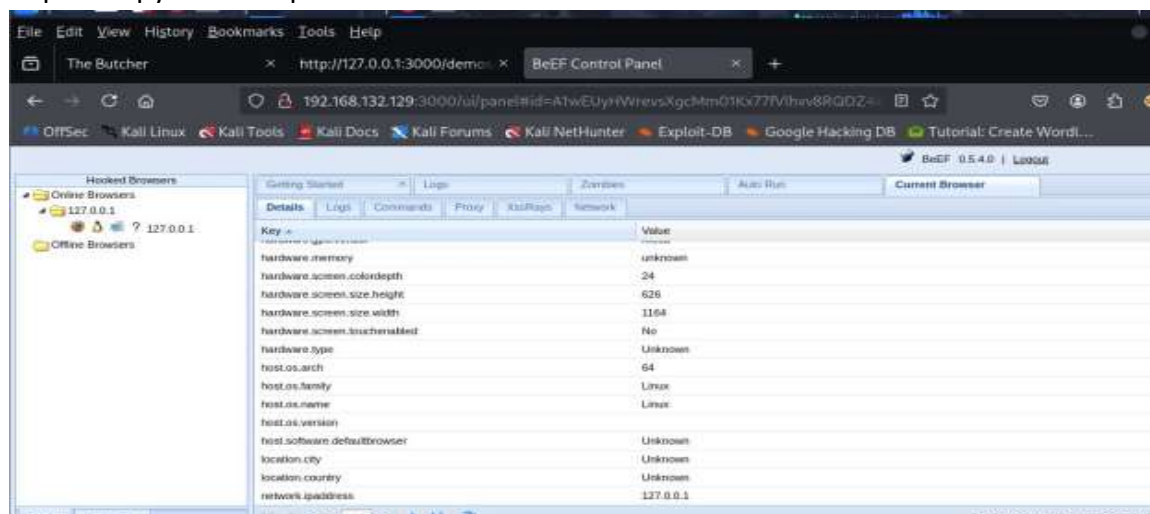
File Edit View History Bookmarks Tools Help

The Butcher × http://127.0.0.1:3000/demo × BeEF Control Panel × +

192.168.132.129:3000/ui/panel#id=A1wEUyHWrevsXgcMm01Kx77fVlhwv8RQDZ

OffSec Kali Linux Kali Tools Kali Docs Kali Forums Kali NetHunter Exploit-DB Google Hacking DB Tutorial: Create Wordl...

BeEF 0.5.4.0 | Logout

Hooked Browsers
Online Browsers
127.0.0.1
? 127.0.0.1
Offline Browsers

Getting Started | Logs | Zombies | Auto Run | Current Browser

Details | Logs | Commands | Proxy | XssRays | Network

| Key | Value |
|---|---|
| hardware.memory | unknown |
| hardware.screen.colordepth | 24 |
| hardware.screen.size.height | 626 |
| hardware.screen.size.width | 1164 |
| hardware.screen.touchenabled | No |
| hardware.type | Unknown |
| host.os.arch | 64 |
| host.os.family | Linux |
| host.os.name | Linux |
| host.os.version | |
| host.software.defaultbrowser | Unknown |
| location.city | Unknown |
| location.country | Unknown |
| network.ipaddress | 127.0.0.1 |